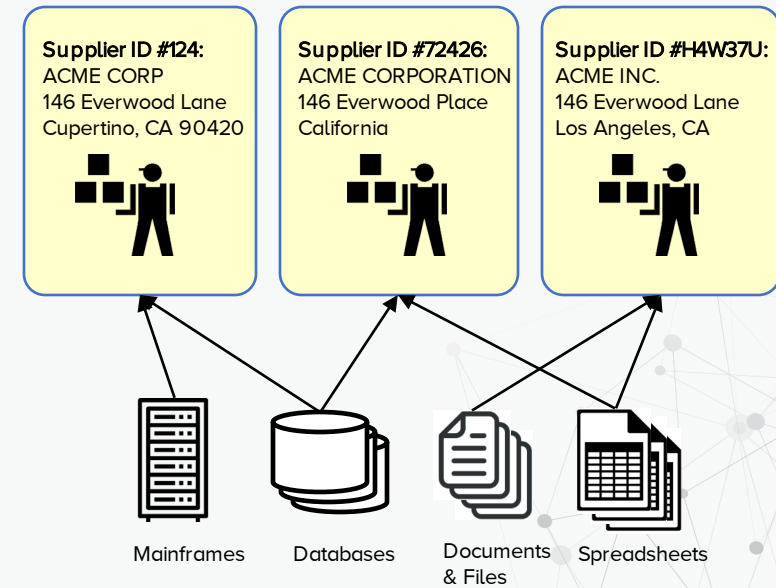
Supplier ID #124:
ACME CORP
146 Everwood Lane
Cupertino, CA 90420

Supplier ID #72426:
ACME CORPORATION
146 Everwood Place
California

Supplier ID #H4W37U:
ACME INC.
146 Everwood Lane
Los Angeles, CA

Mainframes

Databases

Documents & Files

Spreadsheets